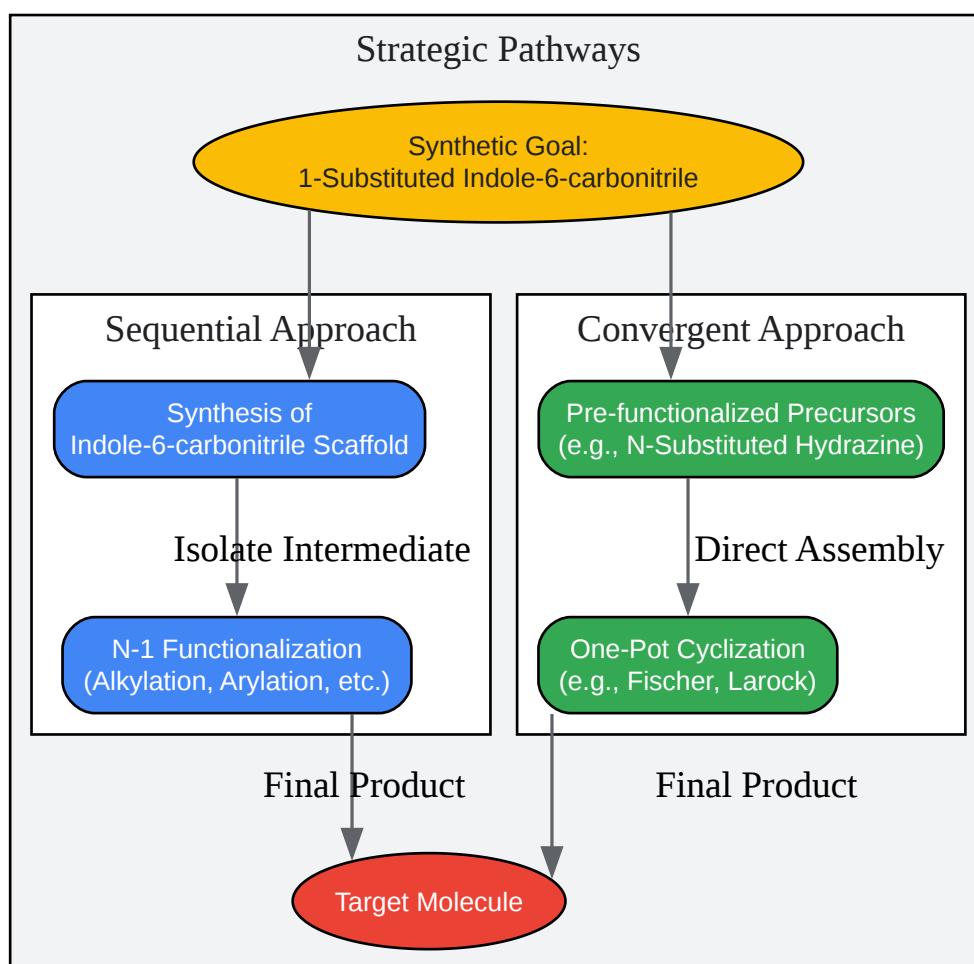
Strategic Pathways

Synthetic Goal:
1-Substituted Indole-6-carbonitrile

Sequential Approach

Synthesis of
Indole-6-carbonitrile Scaffold

Isolate Intermediate

N-1 Functionalization
(Alkylation, Arylation, etc.)

Convergent Approach

Pre-functionalized Precursors
(e.g., N-Substituted Hydrazine)

Direct Assembly

One-Pot Cyclization
(e.g., Fischer, Larock)

Final Product

Final Product

Target Molecule